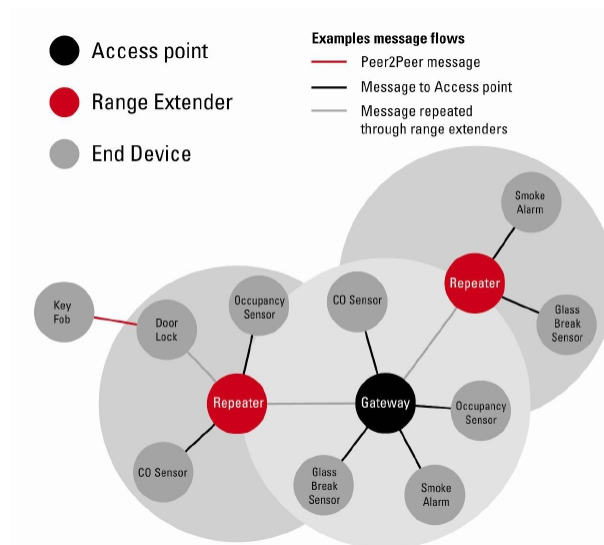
Access point
Range Extender
End Device

Examples message flows
Peer2Peer message
Message to Access point
Message repeated through range extenders

Smoke Alarm
Repeater
Glass Break Sensor
CO Sensor
Key Fob
Door Lock
Occupancy Sensor
Repeater
Gateway
Occupancy Sensor
CO Sensor
Glass Break Sensor
Smoke Alarm